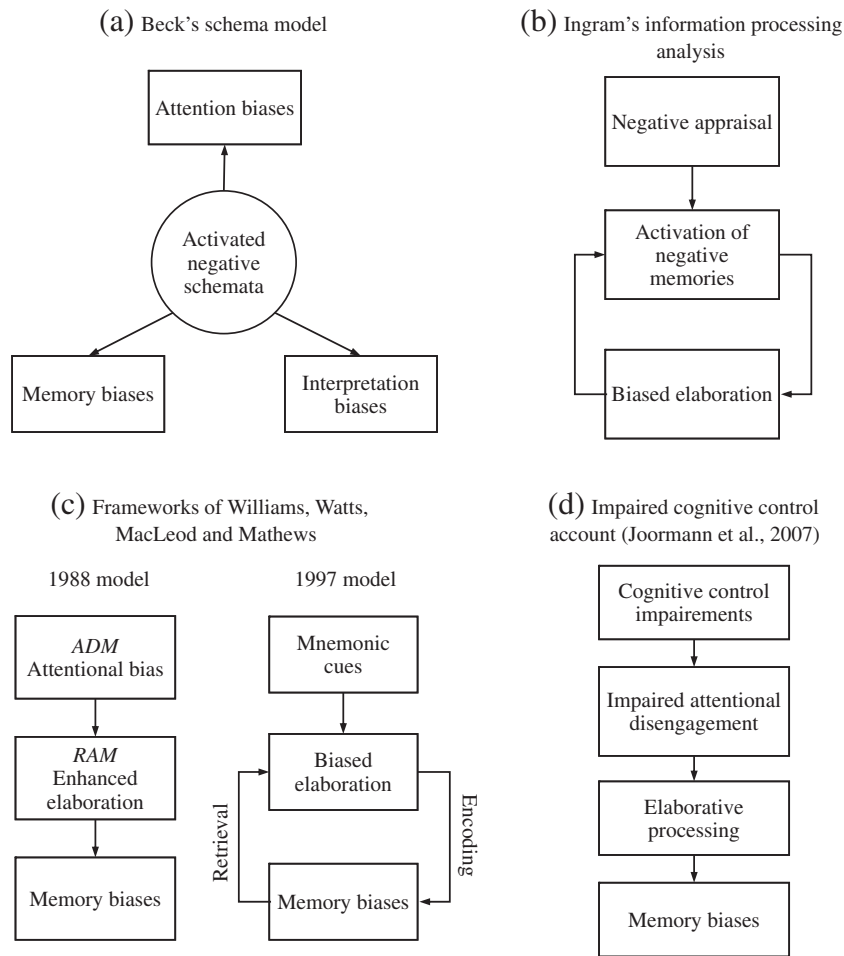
(a) Beck's schema model

Attention biases

Activated negative schemata

Memory biases

Interpretation biases

(b) Ingram's information processing analysis

Negative appraisal

Activation of negative memories

Biased elaboration

(c) Frameworks of Williams, Watts, MacLeod and Mathews

1988 model

*ADM* Attentional bias

*RAM* Enhanced elaboration

Memory biases

1997 model

Mnemonic cues

Biased elaboration

Retrieval

Encoding

Memory biases

(d) Impaired cognitive control account (Joormann et al., 2007)

Cognitive control impairements

Impaired attentional disengagement

Elaborative processing

Memory biases